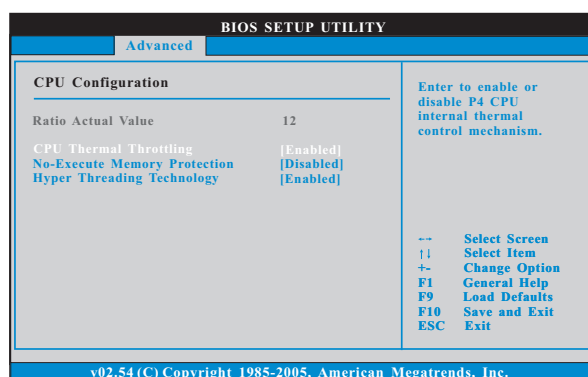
BIOS SETUP UTILITY

Advanced

CPU Configuration

Ratio Actual Value 12

CPU Thermal Throttling [Enabled]
No-Execute Memory Protection [Disabled]
Hyper Threading Technology [Enabled]

Enter to enable or disable P4 CPU internal thermal control mechanism.

←→ Select Screen
↑↓ Select Item
+- Change Option
F1 General Help
F9 Load Defaults
F10 Save and Exit
ESC Exit

v02.54 (C) Copyright 1985-2005, American Megatrends, Inc.